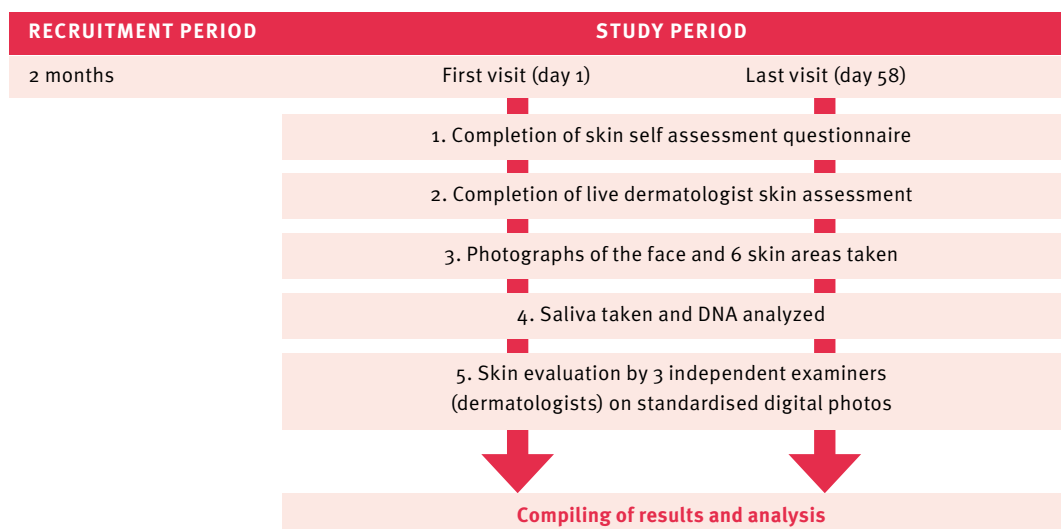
RECRUITMENT PERIOD

STUDY PERIOD

2 months

First visit (day 1)

Last visit (day 58)

1. Completion of skin self assessment questionnaire

2. Completion of live dermatologist skin assessment

3. Photographs of the face and 6 skin areas taken

4. Saliva taken and DNA analyzed

5. Skin evaluation by 3 independent examiners (dermatologists) on standardised digital photos

Compiling of results and analysis